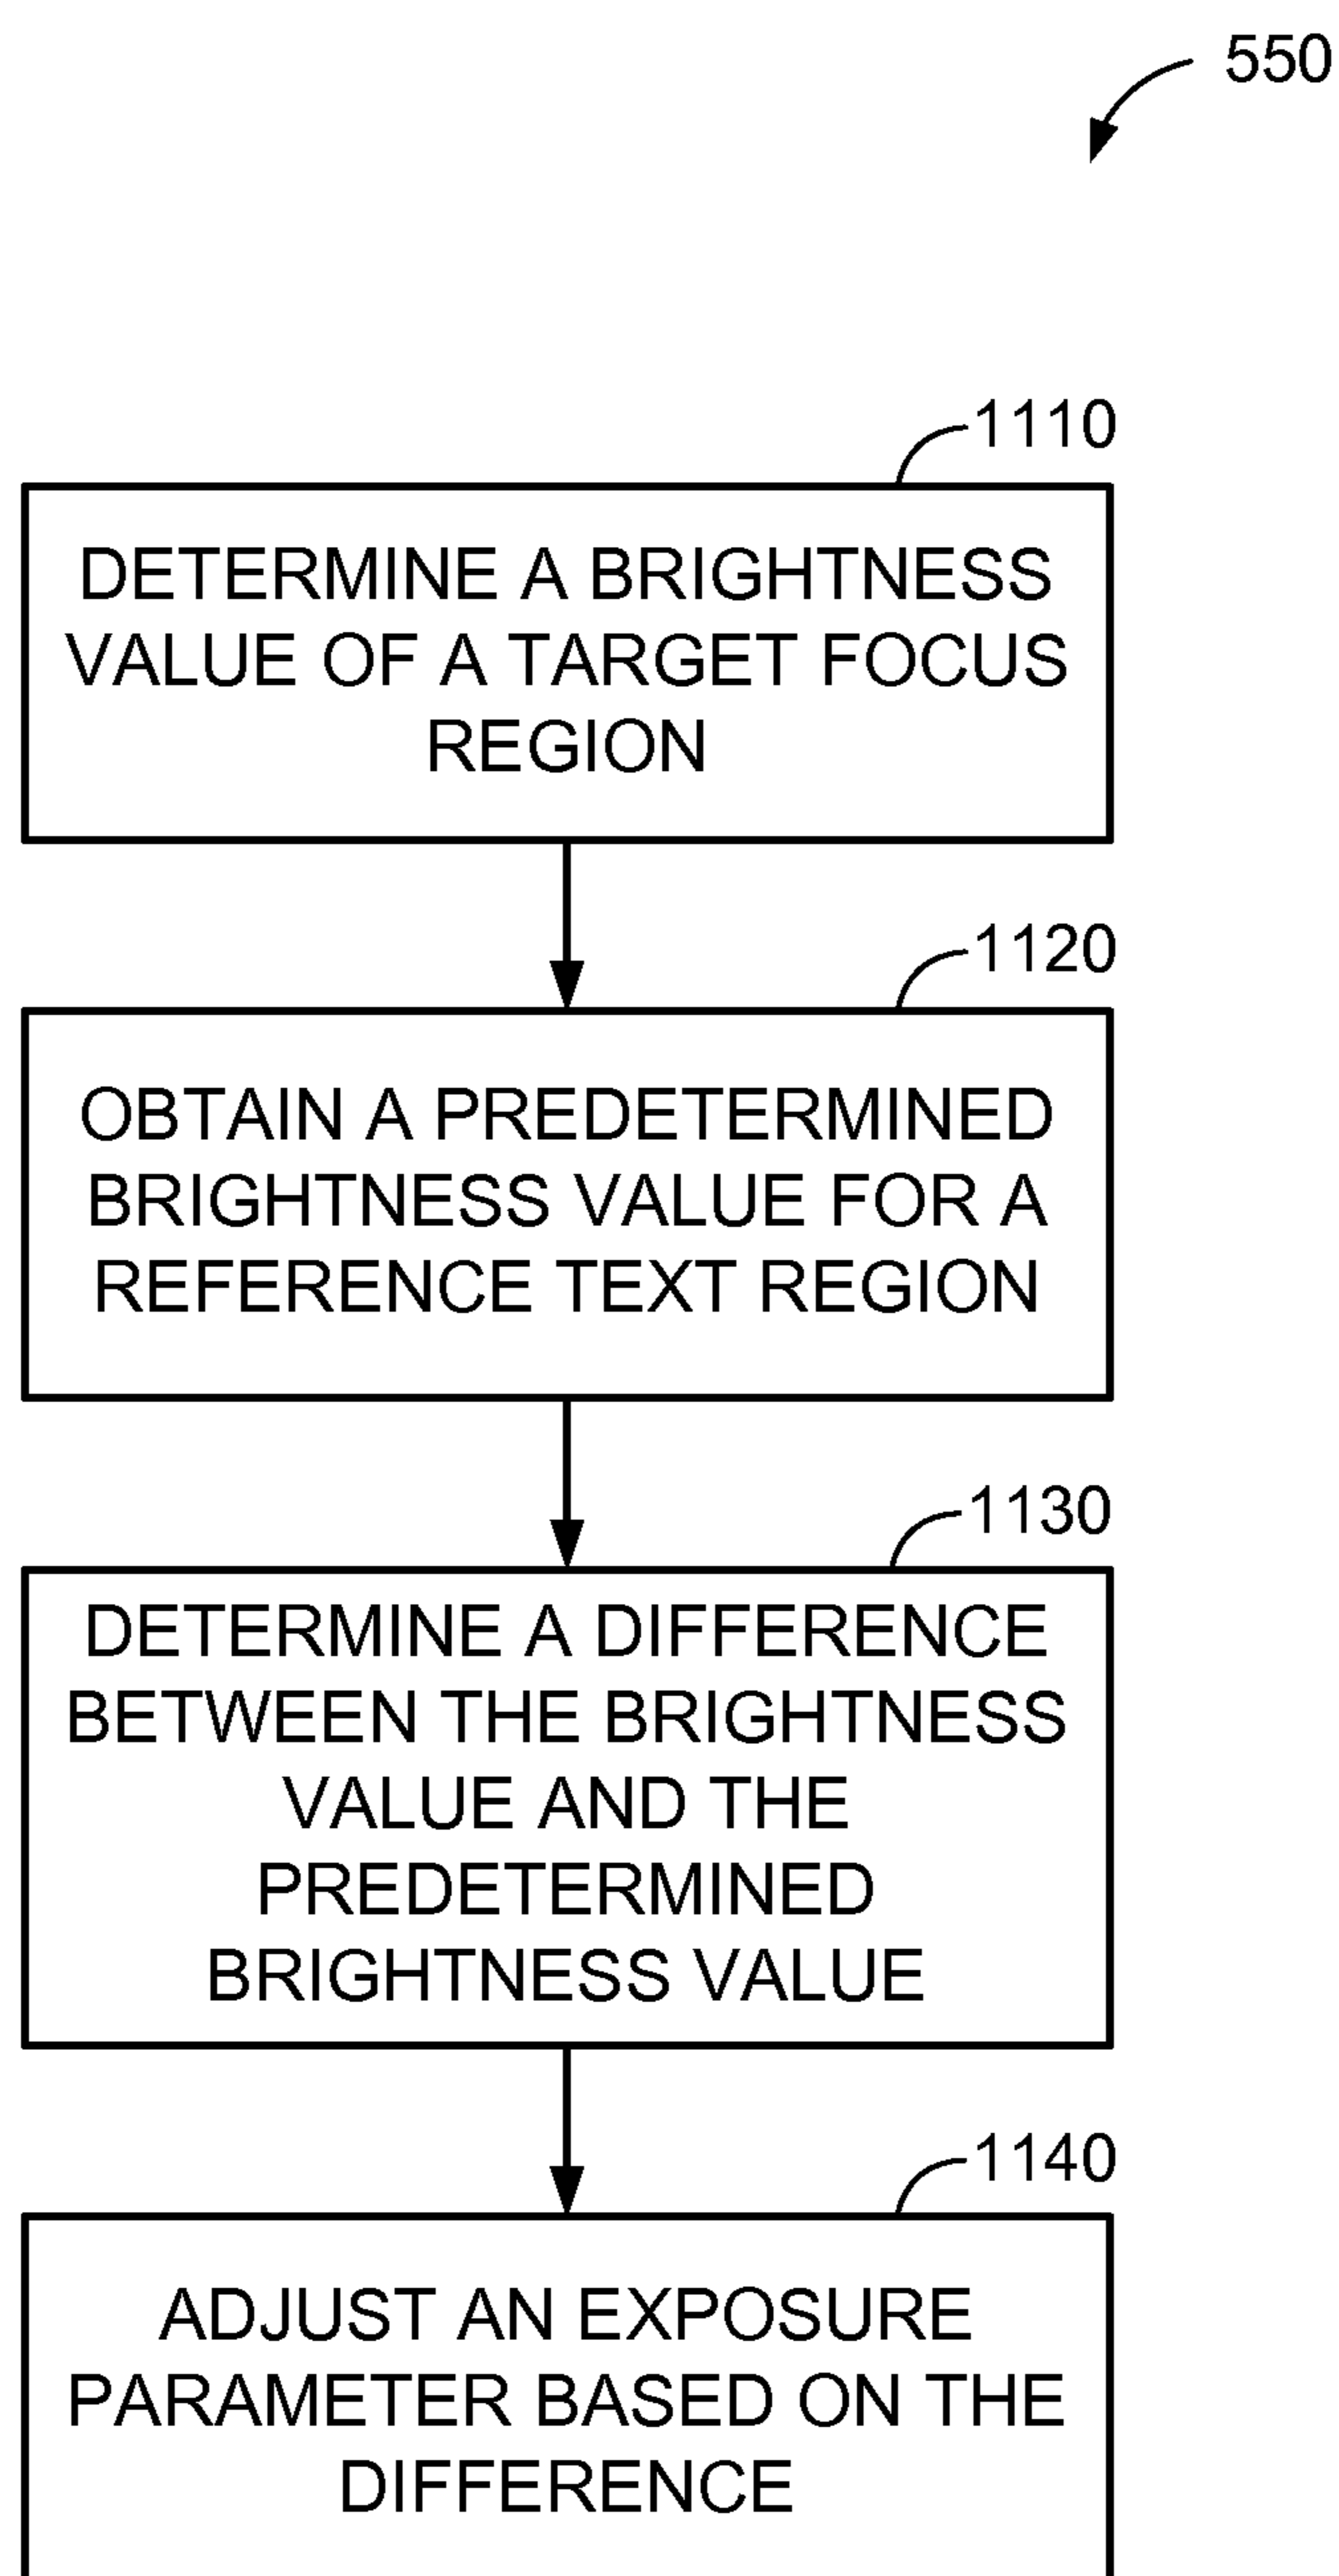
550

1110

DETERMINE A BRIGHTNESS VALUE OF A TARGET FOCUS REGION

1120

OBTAIN A PREDETERMINED BRIGHTNESS VALUE FOR A REFERENCE TEXT REGION

1130

DETERMINE A DIFFERENCE BETWEEN THE BRIGHTNESS VALUE AND THE PREDETERMINED BRIGHTNESS VALUE

1140

ADJUST AN EXPOSURE PARAMETER BASED ON THE DIFFERENCE